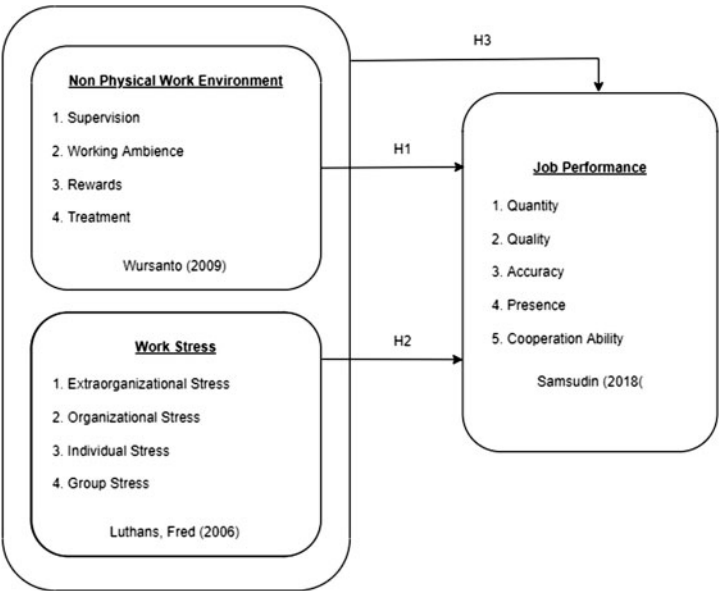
H3

Non Physical Work Environment

1. Supervision

2. Working Ambience

3. Rewards

4. Treatment

Wursanto (2009)

H1

Job Performance

1. Quantity

2. Quality

3. Accuracy

4. Presence

5. Cooperation Ability

Samsudin (2018(

Work Stress

1. Extraorganizational Stress

2. Organizational Stress

3. Individual Stress

4. Group Stress

Luthans, Fred (2006)

H2